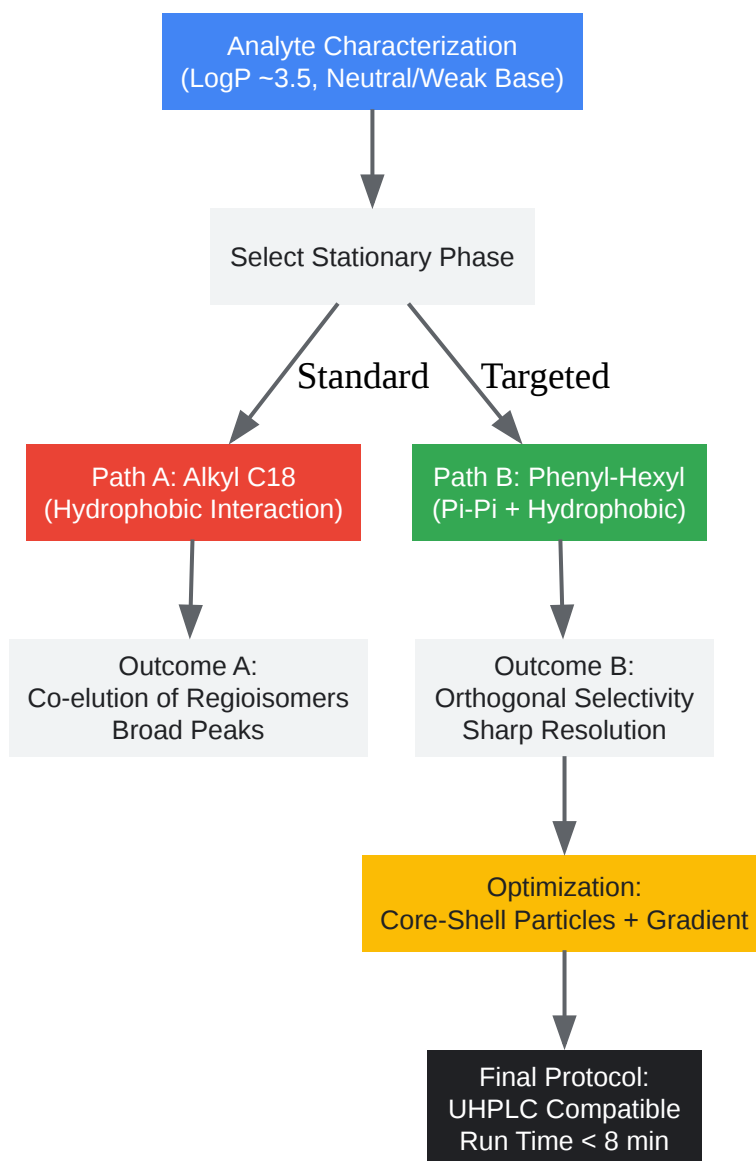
Analyte Characterization
(LogP ~3.5, Neutral/Weak Base)

Select Stationary Phase

Standard

Targeted

Path A: Alkyl C18
(Hydrophobic Interaction)

Path B: Phenyl-Hexyl
(Pi-Pi + Hydrophobic)

Outcome A:
Co-elution of Regioisomers
Broad Peaks

Outcome B:
Orthogonal Selectivity
Sharp Resolution

Optimization:
Core-Shell Particles + Gradient

Final Protocol:
UHPLC Compatible
Run Time < 8 min